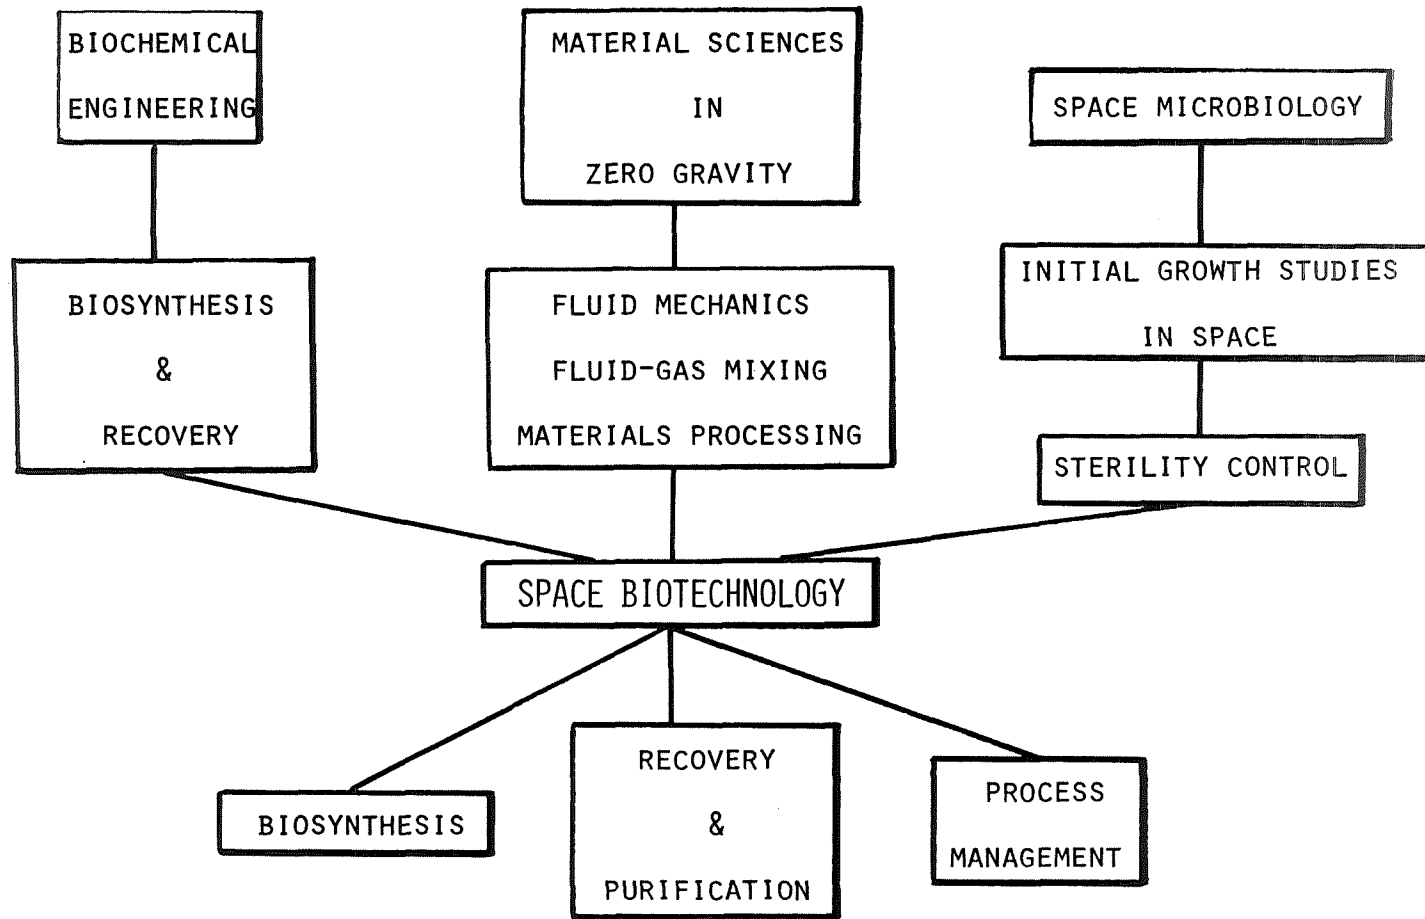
BIOCHEMICAL ENGINEERING

MATERIAL SCIENCES IN ZERO GRAVITY

SPACE MICROBIOLOGY

BIOSYNTHESIS & RECOVERY

FLUID MECHANICS
FLUID-GAS MIXING
MATERIALS PROCESSING

INITIAL GROWTH STUDIES IN SPACE

STERILITY CONTROL

SPACE BIOTECHNOLOGY

BIOSYNTHESIS

RECOVERY & PURIFICATION

PROCESS MANAGEMENT